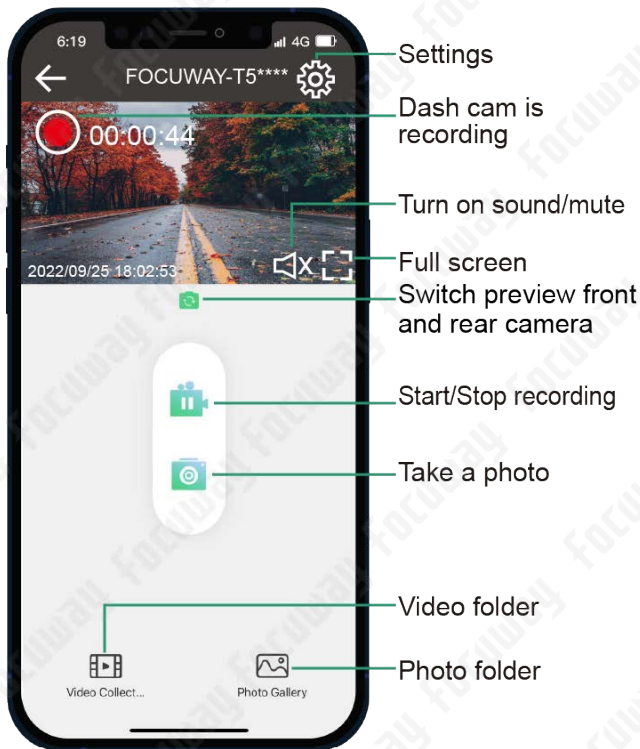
6:19
4G
FOCUWAY-T5****
00:00:44
2022/09/25 18:02:53
Video Collect...
Photo Gallery

Settings
Dash cam is recording
Turn on sound/mute
Full screen
Switch preview front and rear camera
Start/Stop recording
Take a photo
Video folder
Photo folder

focuway